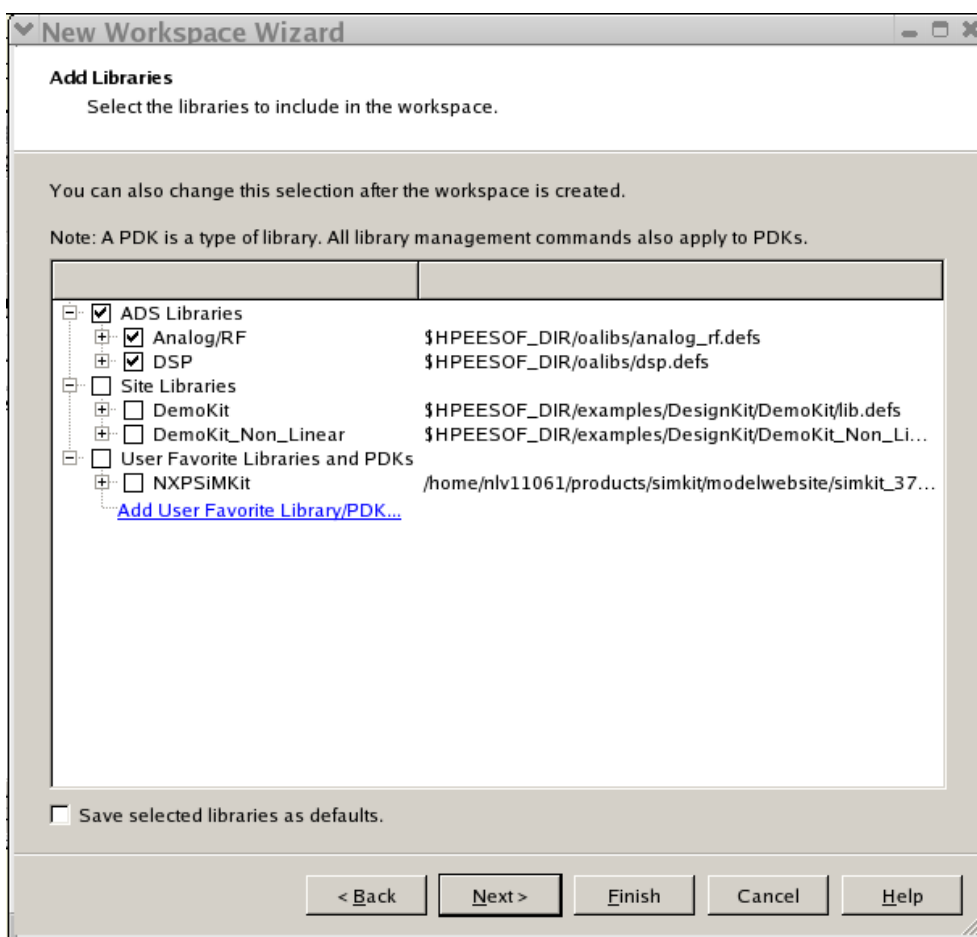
New Workspace Wizard

Add Libraries
Select the libraries to include in the workspace.

You can also change this selection after the workspace is created.

Note: A PDK is a type of library. All library management commands also apply to PDKs.

| | |
|---|---|
| ADS Libraries | |
| Analog/RF | $HPEESOF_DIR/oalibs/analog_rf.defs |
| DSP | $HPEESOF_DIR/oalibs/dsp.defs |
| Site Libraries | |
| DemoKit | $HPEESOF_DIR/examples/DesignKit/DemoKit/lib.defs |
| DemoKit_Non_Linear | $HPEESOF_DIR/examples/DesignKit/DemoKit_Non_Li... |
| User Favorite Libraries and PDKs | |
| NXPSiMKit | /home/nlv11061/products/simkit/modelwebsite/simkit_37... |
| Add User Favorite Library/PDK... | |

Save selected libraries as defaults.

< Back | Next > | Finish | Cancel | Help